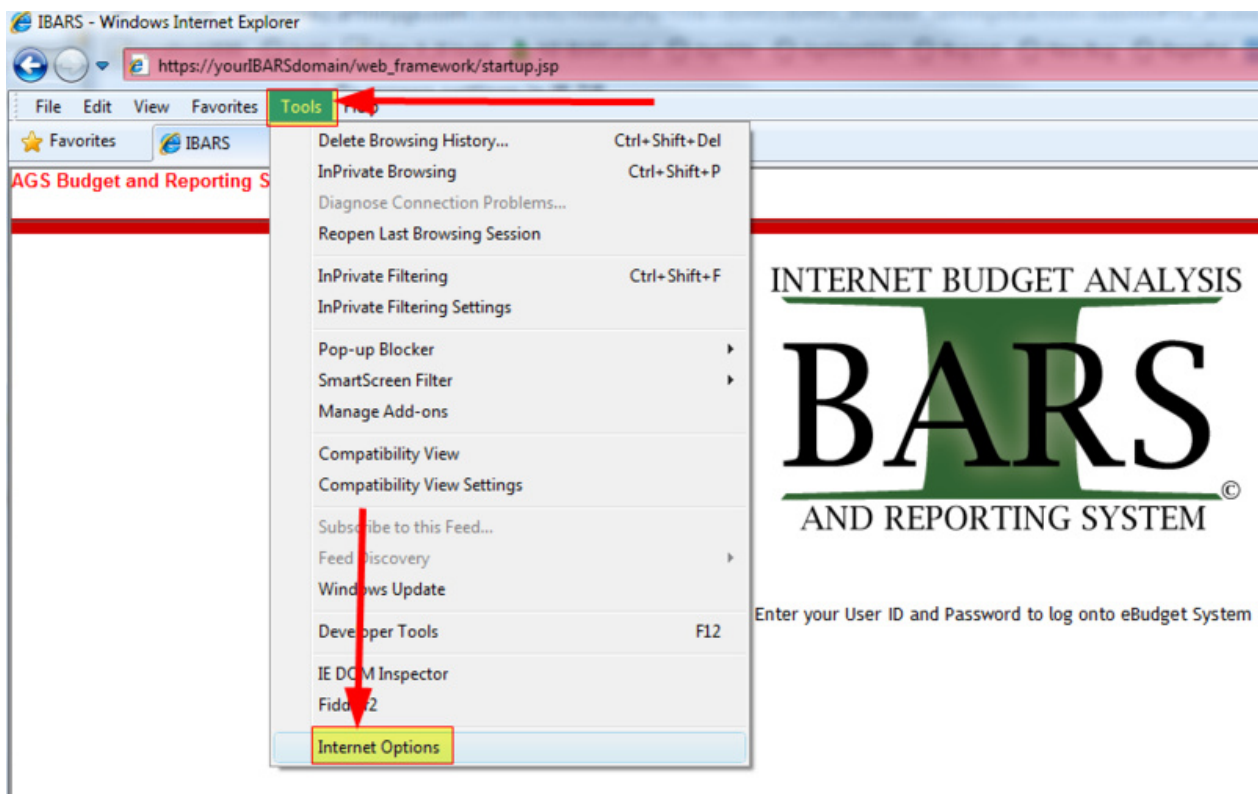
IBARS - Windows Internet Explorer

https://yourIBARSdomain/web_framework/startup.jsp

File Edit View Favorites Tools Help

Favorites IBARS

AGS Budget and Reporting S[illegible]

Delete Browsing History... Ctrl+Shift+Del
InPrivate Browsing Ctrl+Shift+P
Diagnose Connection Problems...
Reopen Last Browsing Session

InPrivate Filtering Ctrl+Shift+F
InPrivate Filtering Settings

Pop-up Blocker
SmartScreen Filter
Manage Add-ons

Compatibility View
Compatibility View Settings

Subscribe to this Feed...
Feed Discovery
Windows Update

Developer Tools F12

IE DOM Inspector
Fiddler2

Internet Options

INTERNET BUDGET ANALYSIS
IBARS
AND REPORTING SYSTEM ©

Enter your User ID and Password to log onto eBudget System